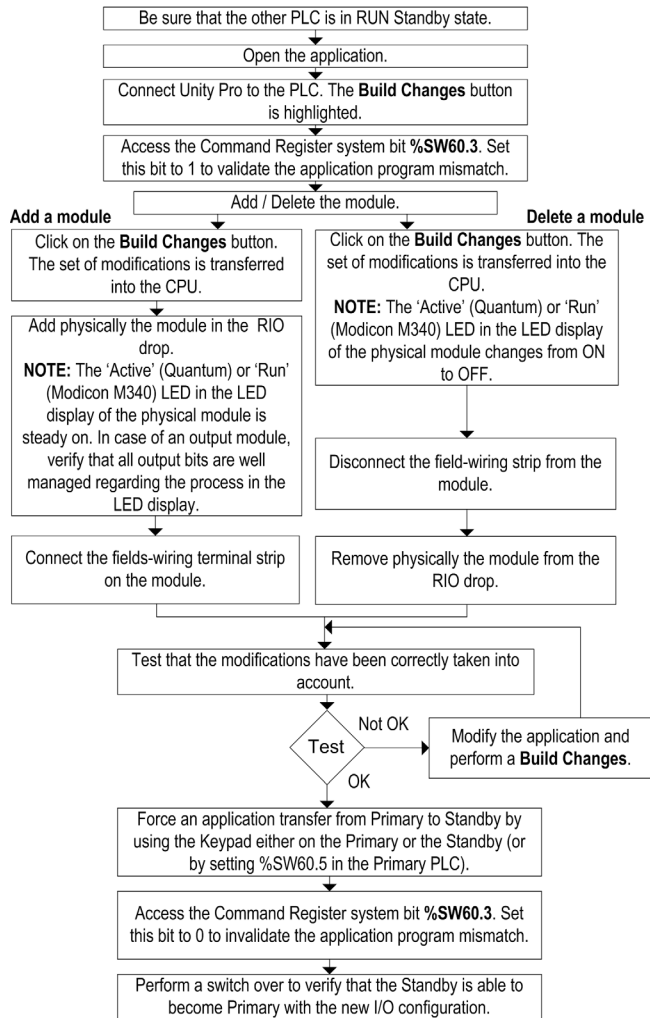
Be sure that the other PLC is in RUN Standby state.

Open the application.

Connect Unity Pro to the PLC. The **Build Changes** button is highlighted.

Access the Command Register system bit **%SW60.3**. Set this bit to 1 to validate the application program mismatch.

Add / Delete the module.

**Add a module**

Click on the **Build Changes** button. The set of modifications is transferred into the CPU.

Add physically the module in the RIO drop.
**NOTE:** The 'Active' (Quantum) or 'Run' (Modicon M340) LED in the LED display of the physical module is steady on. In case of an output module, verify that all output bits are well managed regarding the process in the LED display.

Connect the fields-wiring terminal strip on the module.

**Delete a module**

Click on the **Build Changes** button. The set of modifications is transferred into the CPU.
**NOTE:** The 'Active' (Quantum) or 'Run' (Modicon M340) LED in the LED display of the physical module changes from ON to OFF.

Disconnect the field-wiring strip from the module.

Remove physically the module from the RIO drop.

Test that the modifications have been correctly taken into account.

Test

Not OK

Modify the application and perform a **Build Changes**.

OK

Force an application transfer from Primary to Standby by using the Keypad either on the Primary or the Standby (or by setting %SW60.5 in the Primary PLC).

Access the Command Register system bit **%SW60.3**. Set this bit to 0 to invalidate the application program mismatch.

Perform a switch over to verify that the Standby is able to become Primary with the new I/O configuration.